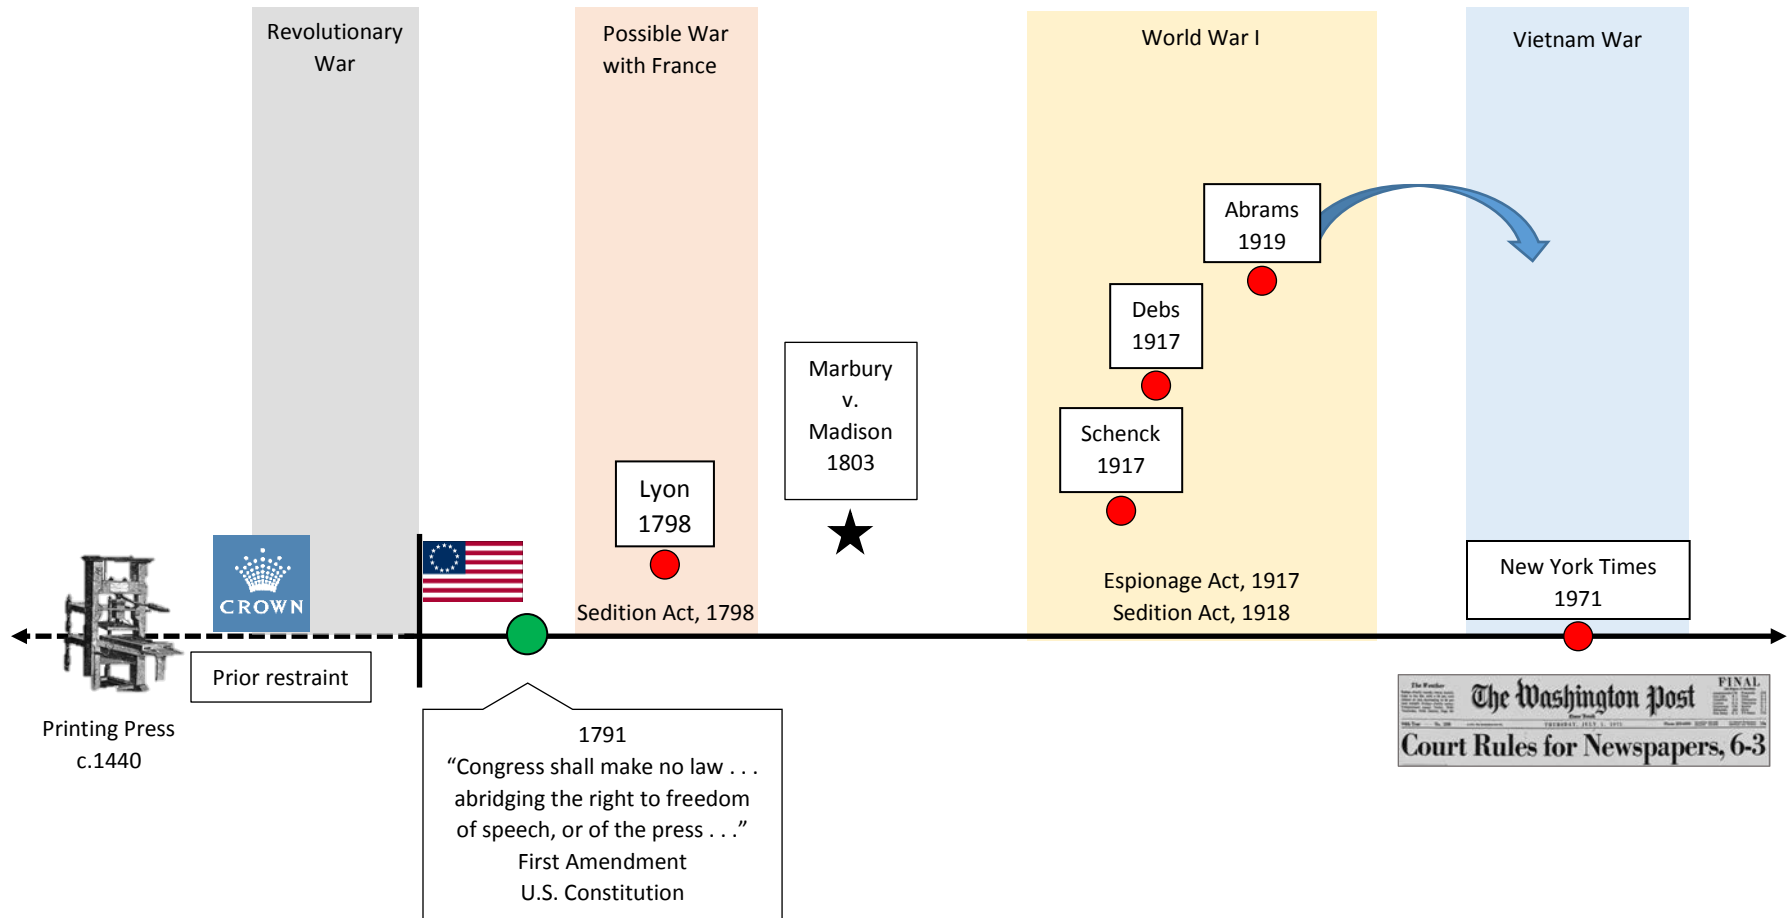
Revolutionary War

Possible War with France

World War I

Vietnam War

Abrams 1919

Debs 1917

Schenck 1917

Marbury v. Madison 1803

Lyon 1798

CROWN

Sedition Act, 1798

Espionage Act, 1917
Sedition Act, 1918

New York Times 1971

Prior restraint

Printing Press c.1440

1791
“Congress shall make no law . . . abridging the right to freedom of speech, or of the press . . .”
First Amendment
U.S. Constitution

The Washington Post FINAL
Court Rules for Newspapers, 6-3